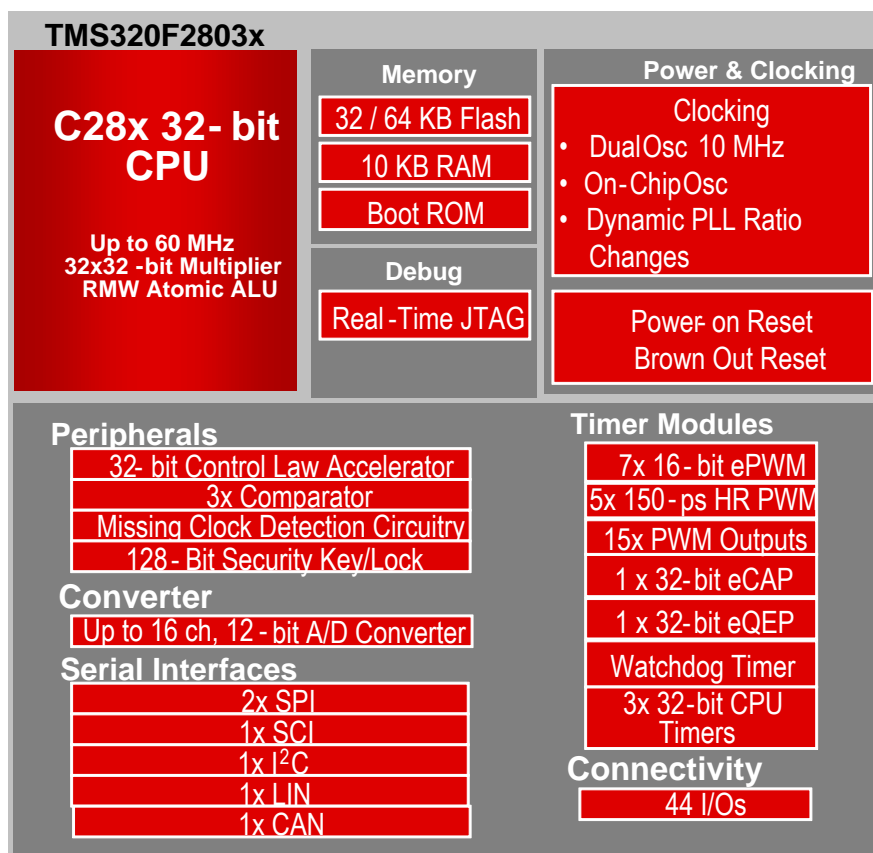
TMS320F2803x

C28x 32- bit CPU

Up to 60 MHz
32x32 -bit Multiplier
RMW Atomic ALU

Memory

32 / 64 KB Flash

10 KB RAM

Boot ROM

Debug

Real-Time JTAG

Power & Clocking

Clocking
• DualOsc 10 MHz
• On-ChipOsc
• Dynamic PLL Ratio Changes

Power on Reset
Brown Out Reset

Peripherals

32- bit Control Law Accelerator

3x Comparator

Missing Clock Detection Circuitry

128 - Bit Security Key/Lock

Converter

Up to 16 ch, 12 - bit A/D Converter

Serial Interfaces

2x SPI

1x SCI

1x $I^2C$

1x LIN

1x CAN

Timer Modules

7x 16 - bit ePWM

5x 150 - ps HR PWM

15x PWM Outputs

1 x 32-bit eCAP

1 x 32-bit eQEP

Watchdog Timer

3x 32-bit CPU Timers

Connectivity

44 I/Os